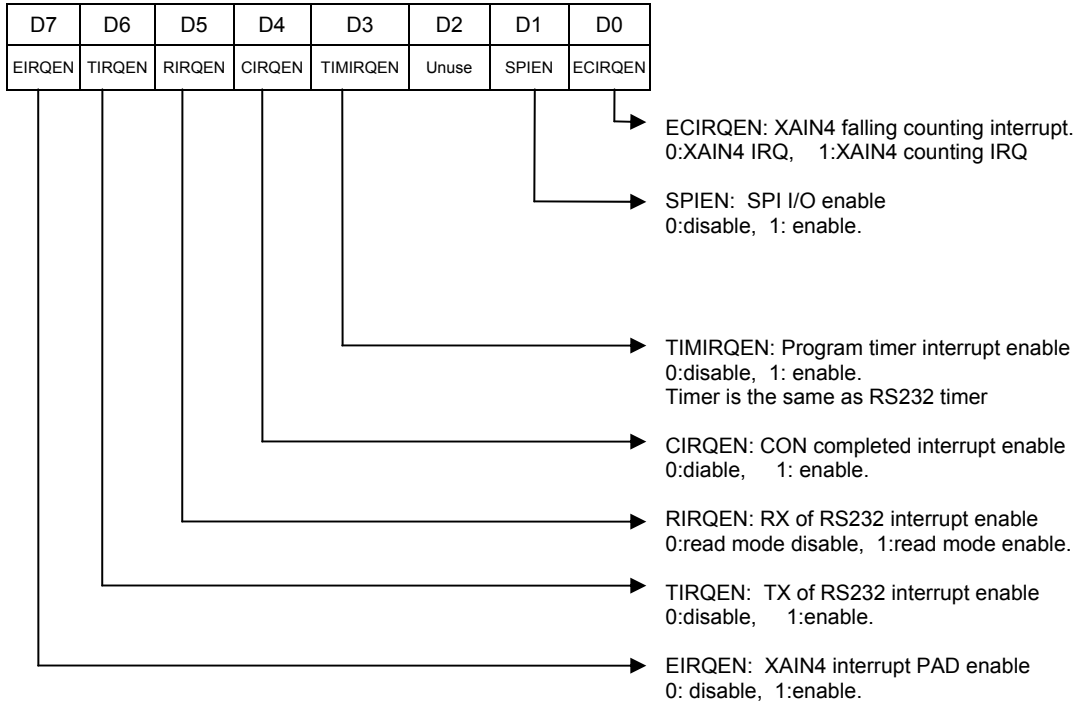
| D7 | D6 | D5 | D4 | D3 | D2 | D1 | D0 |
|---|---|---|---|---|---|---|---|
| EIRQEN | TIRQEN | RIRQEN | CIRQEN | TIMIRQEN | Unuse | SPIEN | ECIRQEN |

ECIRQEN: XAIN4 falling counting interrupt.
0:XAIN4 IRQ, 1:XAIN4 counting IRQ

SPIEN: SPI I/O enable
0:disable, 1: enable.

TIMIRQEN: Program timer interrupt enable
0:disable, 1: enable.
Timer is the same as RS232 timer

CIRQEN: CON completed interrupt enable
0:diable, 1: enable.

RIRQEN: RX of RS232 interrupt enable
0:read mode disable, 1:read mode enable.

TIRQEN: TX of RS232 interrupt enable
0:disable, 1:enable.

EIRQEN: XAIN4 interrupt PAD enable
0: disable, 1:enable.